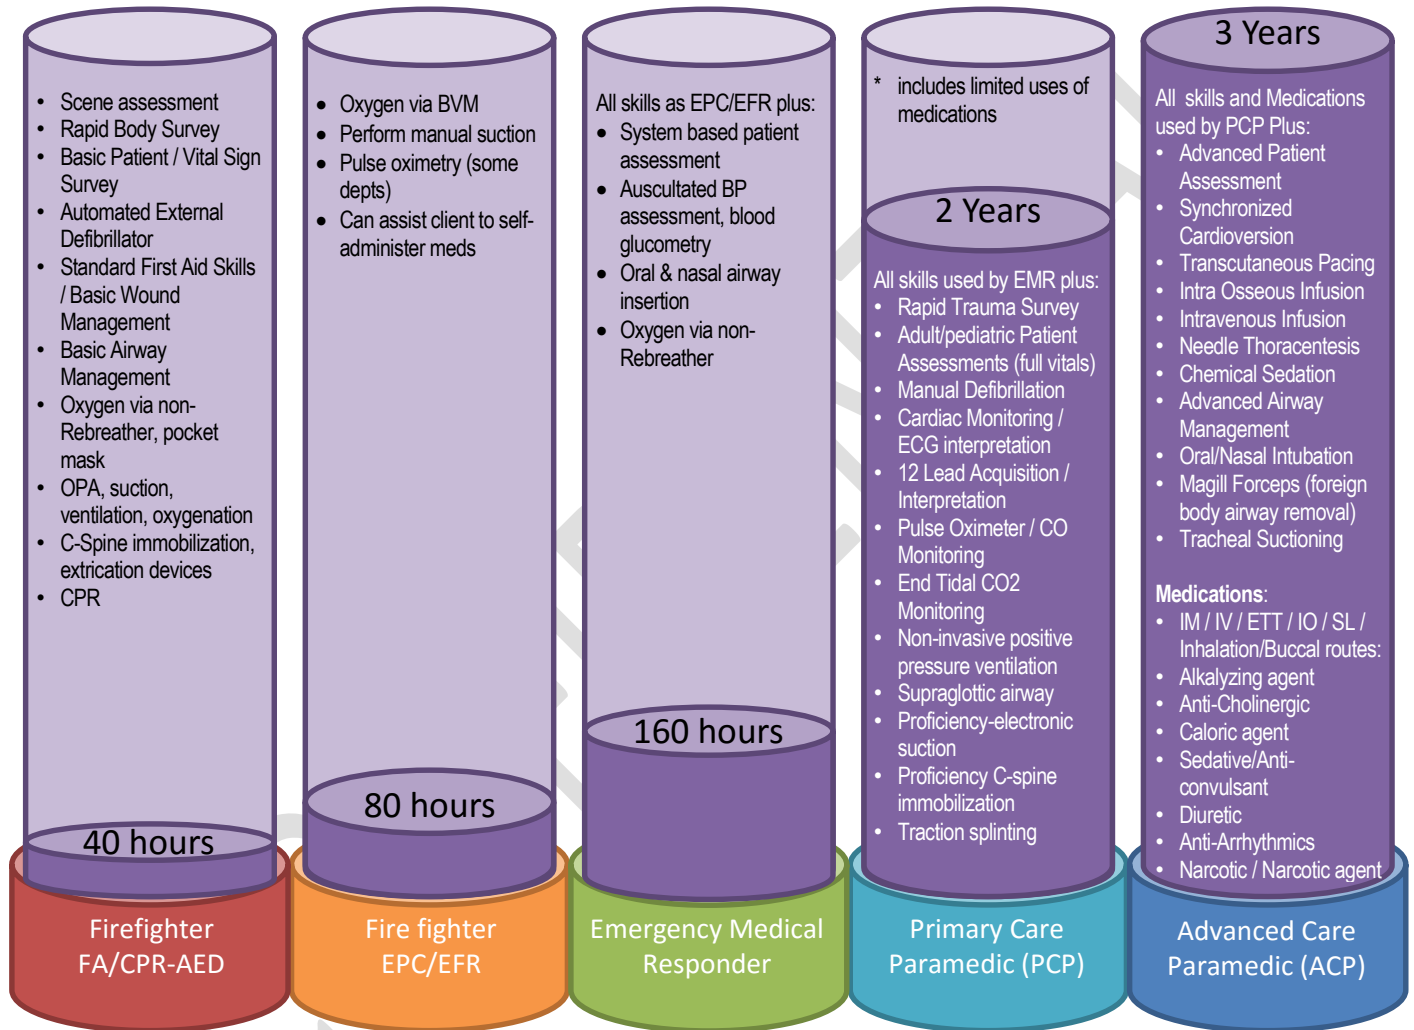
- Scene assessment
- Rapid Body Survey
- Basic Patient / Vital Sign Survey
- Automated External Defibrillator
- Standard First Aid Skills / Basic Wound Management
- Basic Airway Management
- Oxygen via non-Rebreather, pocket mask
- OPA, suction, ventilation, oxygenation
- C-Spine immobilization, extrication devices
- CPR

40 hours

Firefighter FA/CPR-AED

- Oxygen via BVM
- Perform manual suction
- Pulse oximetry (some depts)
- Can assist client to self-administer meds

80 hours

Fire fighter EPC/EFR

All skills as EPC/EFR plus:
- System based patient assessment
- Auscultated BP assessment, blood glucometry
- Oral & nasal airway insertion
- Oxygen via non-Rebreather

160 hours

Emergency Medical Responder

* includes limited uses of medications

2 Years

All skills used by EMR plus:
- Rapid Trauma Survey
- Adult/pediatric Patient Assessments (full vitals)
- Manual Defibrillation
- Cardiac Monitoring / ECG interpretation
- 12 Lead Acquisition / Interpretation
- Pulse Oximeter / CO Monitoring
- End Tidal CO2 Monitoring
- Non-invasive positive pressure ventilation
- Supraglottic airway
- Proficiency-electronic suction
- Proficiency C-spine immobilization
- Traction splinting

Primary Care Paramedic (PCP)

3 Years

All skills and Medications used by PCP Plus:
- Advanced Patient Assessment
- Synchronized Cardioversion
- Transcutaneous Pacing
- Intra Osseous Infusion
- Intravenous Infusion
- Needle Thoracentesis
- Chemical Sedation
- Advanced Airway Management
- Oral/Nasal Intubation
- Magill Forceps (foreign body airway removal)
- Tracheal Suctioning

Medications:
- IM / IV / ETT / IO / SL / Inhalation/Buccal routes:
- Alkalyzing agent
- Anti-Cholinergic
- Caloric agent
- Sedative/Anti-convulsant
- Diuretic
- Anti-Arrhythmics
- Narcotic / Narcotic agent

Advanced Care Paramedic (ACP)